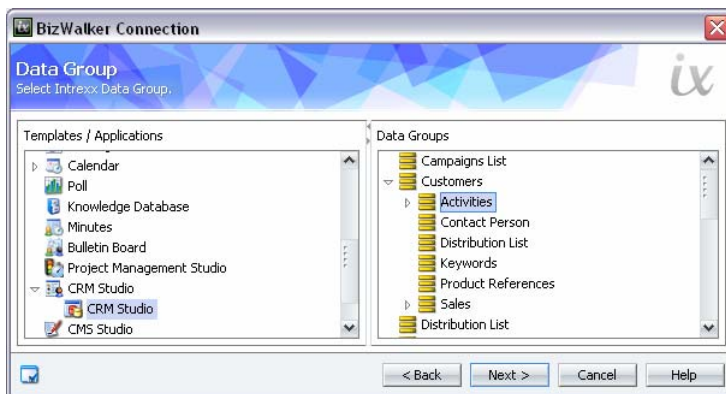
BizWalker Connection

Data Group
Select Intrexx Data Group.

ix

Templates / Applications

Calendar
Poll
Knowledge Database
Minutes
Bulletin Board
Project Management Studio
CRM Studio
CRM Studio
CMS Studio

Data Groups

Campaigns List
Customers
Activities
Contact Person
Distribution List
Keywords
Product References
Sales
Distribution List

< Back
Next >
Cancel
Help